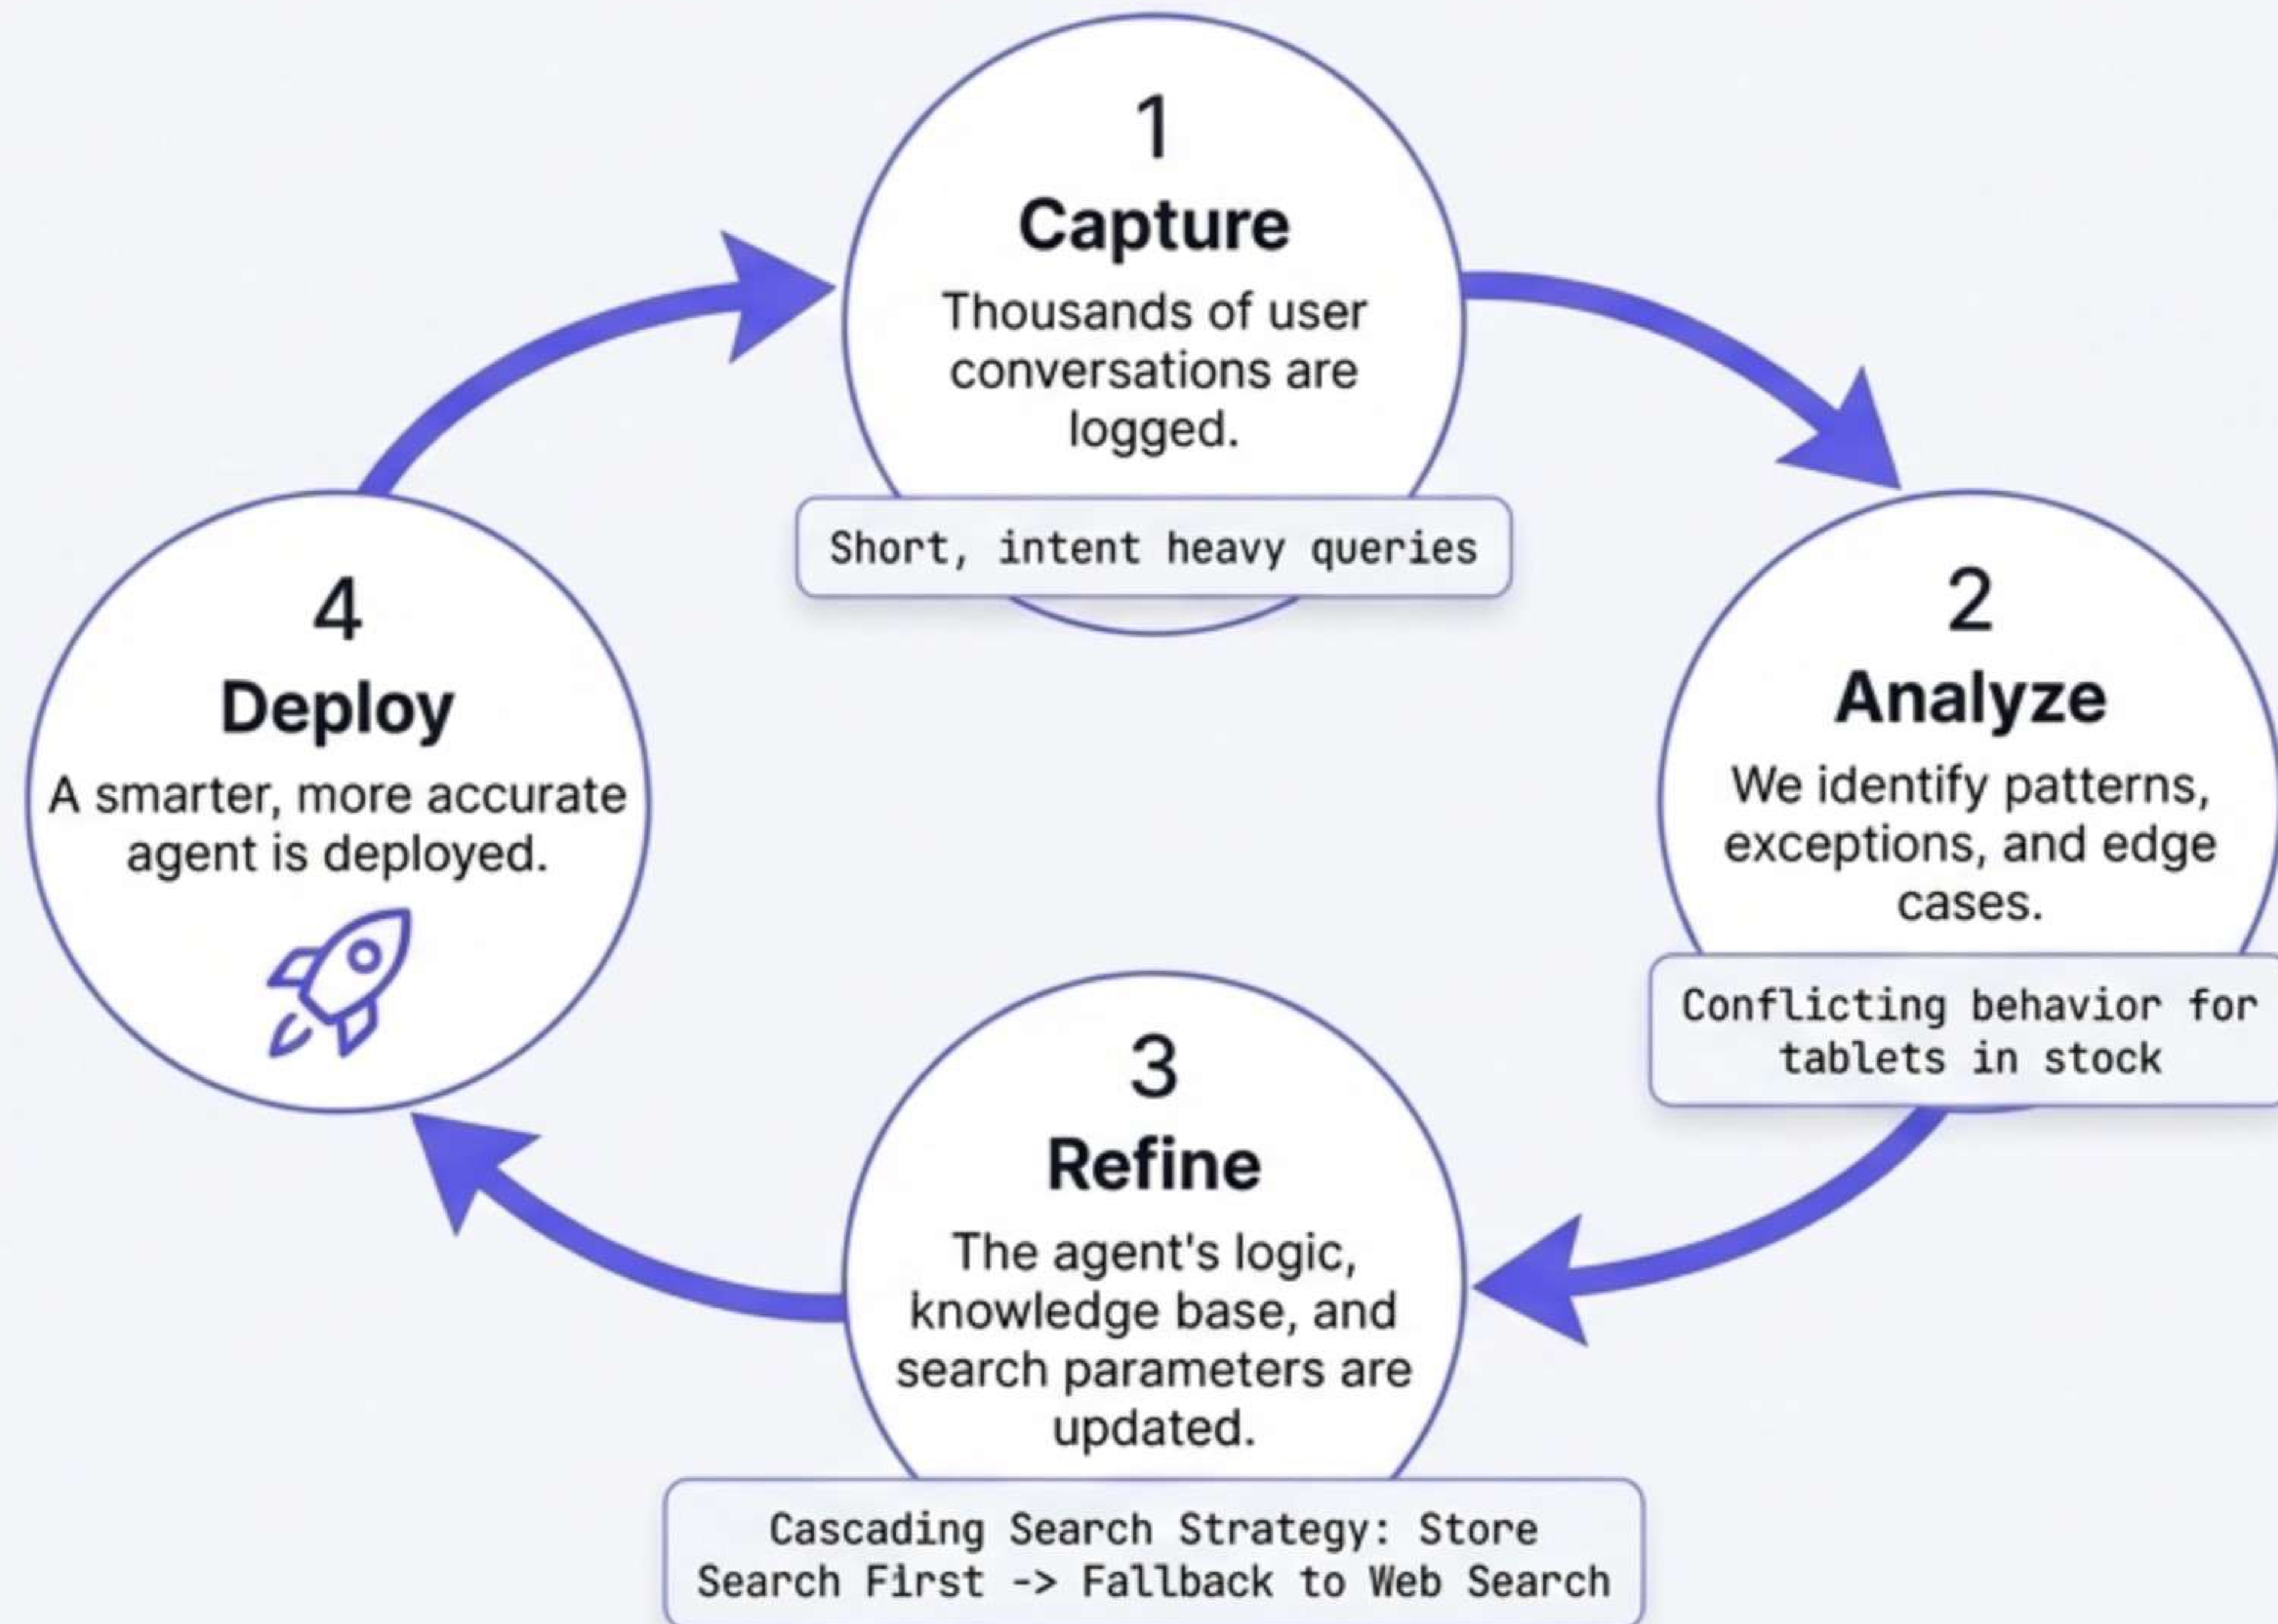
1
Capture
Thousands of user conversations are logged.

Short, intent heavy queries

2
Analyze
We identify patterns, exceptions, and edge cases.

Conflicting behavior for tablets in stock

3
Refine
The agent's logic, knowledge base, and search parameters are updated.

Cascading Search Strategy: Store Search First -> Fallback to Web Search

4
Deploy
A smarter, more accurate agent is deployed.